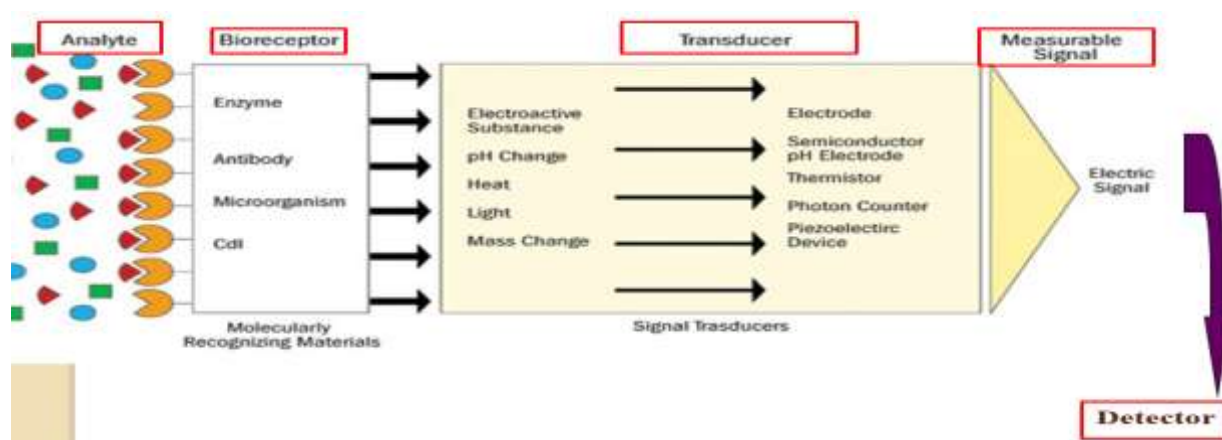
Analyte

Bioreceptor

Transducer

Measurable Signal

Enzyme

Antibody

Microorganism

Cdl

Molecularly Recognizing Materials

Electroactive Substance

pH Change

Heat

Light

Mass Change

Electrode

Semiconductor pH Electrode

Thermistor

Photon Counter

Piezoelectric Device

Signal Trasducers

Electric Signal

Detector